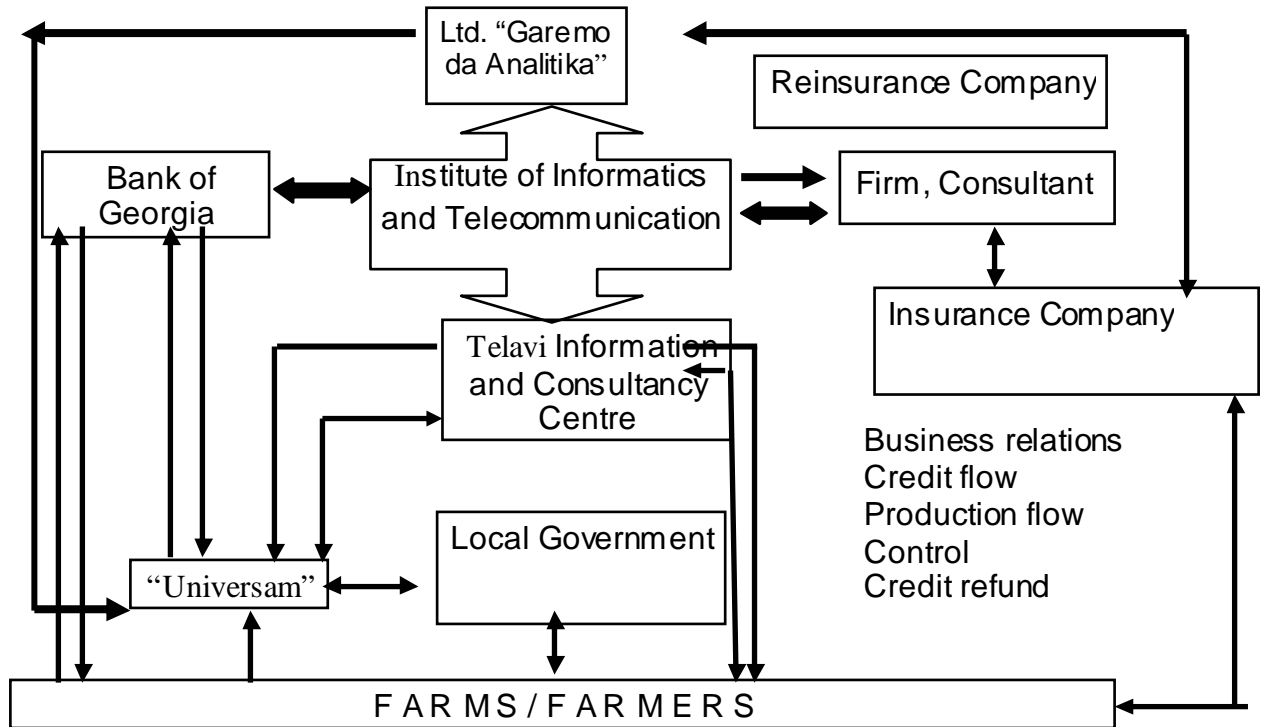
Ltd. "Garemo da Analitika"

Reinsurance Company

Bank of Georgia

Institute of Informatics and Telecommunication

Firm, Consultant

Insurance Company

Telavi Information and Consultancy Centre

Business relations
Credit flow
Production flow
Control
Credit refund

Local Government

"Universam"

FARMS / FARMERS